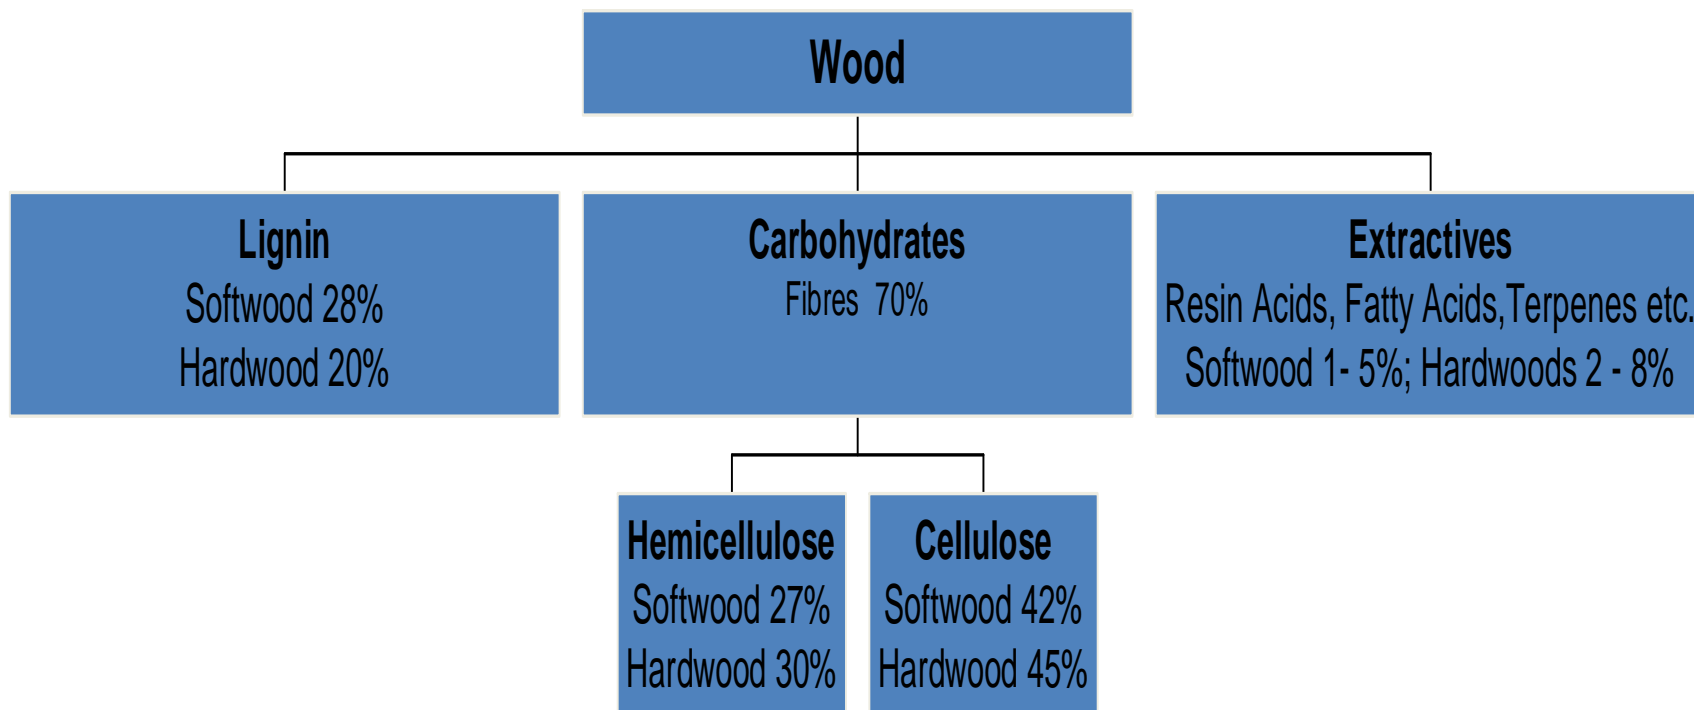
Wood

Lignin
Softwood 28%
Hardwood 20%

Carbohydrates
Fibres 70%

Extractives
Resin Acids, Fatty Acids,Terpenes etc.
Softwood 1- 5%; Hardwoods 2 - 8%

Hemicellulose
Softwood 27%
Hardwood 30%

Cellulose
Softwood 42%
Hardwood 45%